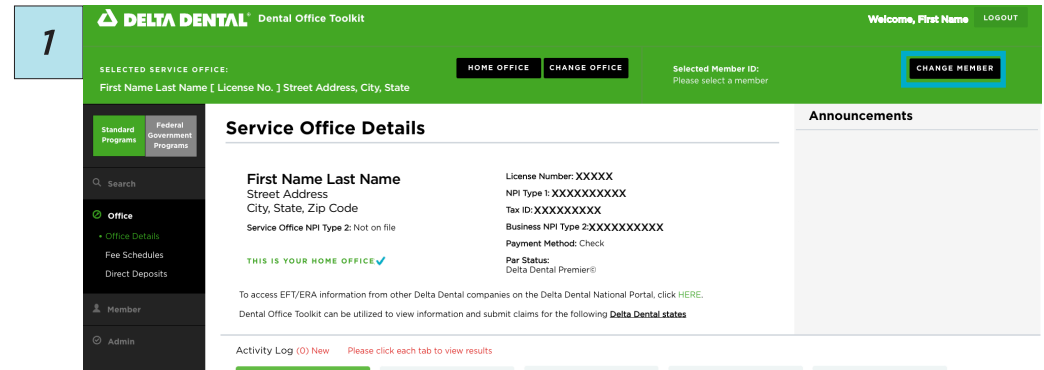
1

DELTA DENTAL® Dental Office Toolkit

Welcome, First Name LOGOUT

SELECTED SERVICE OFFICE:
First Name Last Name [ License No. ] Street Address, City, State

HOME OFFICE CHANGE OFFICE

Selected Member ID:
Please select a member

CHANGE MEMBER

Standard Programs
Federal Government Programs

Search

Office
• Office Details
Fee Schedules
Direct Deposits

Member

Admin

Service Office Details

First Name Last Name
Street Address
City, State, Zip Code
Service Office NPI Type 2: Not on file

THIS IS YOUR HOME OFFICE

License Number: XXXXX
NPI Type 1: XXXXXXXXXX
Tax ID: XXXXXXXXX
Business NPI Type 2: XXXXXXXXXX
Payment Method: Check
Par Status:
Delta Dental Premier©

To access EFT/ERA information from other Delta Dental companies on the Delta Dental National Portal, click HERE.

Dental Office Toolkit can be utilized to view information and submit claims for the following Delta Dental states

Announcements

Activity Log (0) New Please click each tab to view results